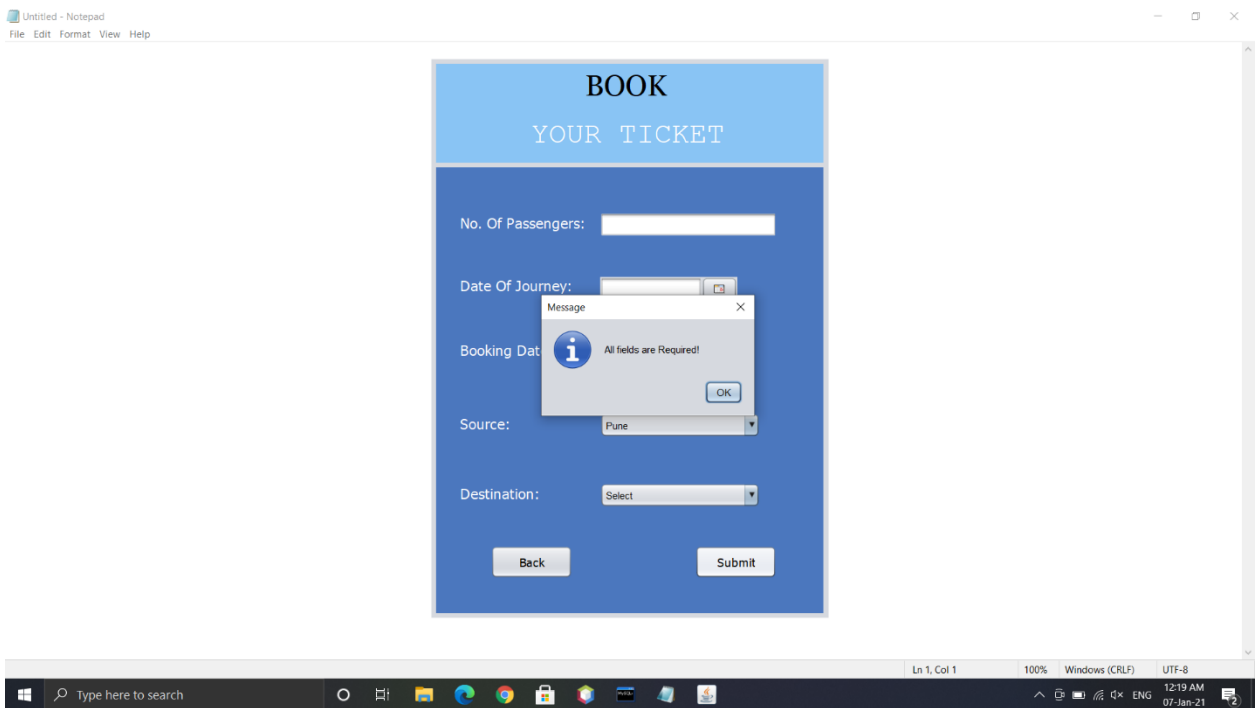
Untitled - Notepad
File Edit Format View Help

BOOK
YOUR TICKET

No. Of Passengers:

Date Of Journey:

Booking Dat

Message

All fields are Required!

OK

Source: Pune

Destination: Select

Back

Submit

Ln 1, Col 1 100% Windows (CRLF) UTF-8

Type here to search

ENG 12:19 AM 07-Jan-21 2